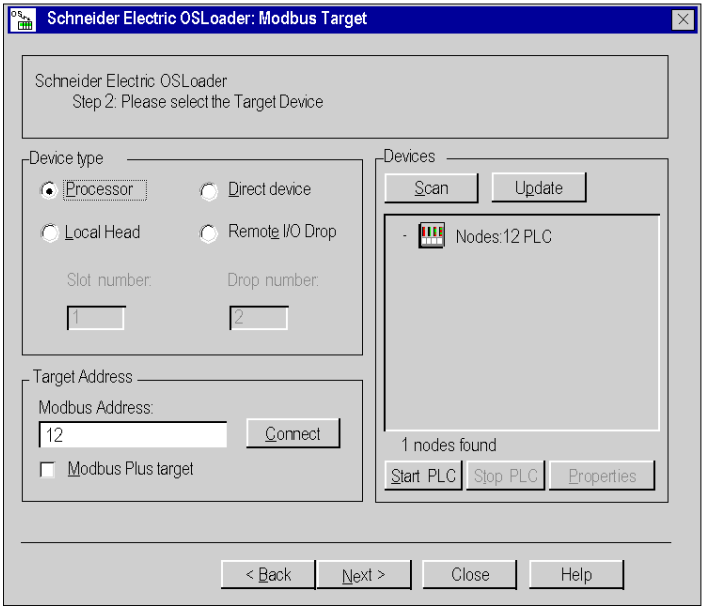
Schneider Electric OSLoader: Modbus Target

Schneider Electric OSLoader
Step 2: Please select the Target Device

Device type

Processor

Direct device

Local Head

Remote I/O Drop

Slot number:

Drop number:

1

2

Target Address

Modbus Address:

12

Connect

Modbus Plus target

Devices

Scan

Update

Nodes:12 PLC

1 nodes found

Start PLC

Stop PLC

Properties

< Back

Next >

Close

Help